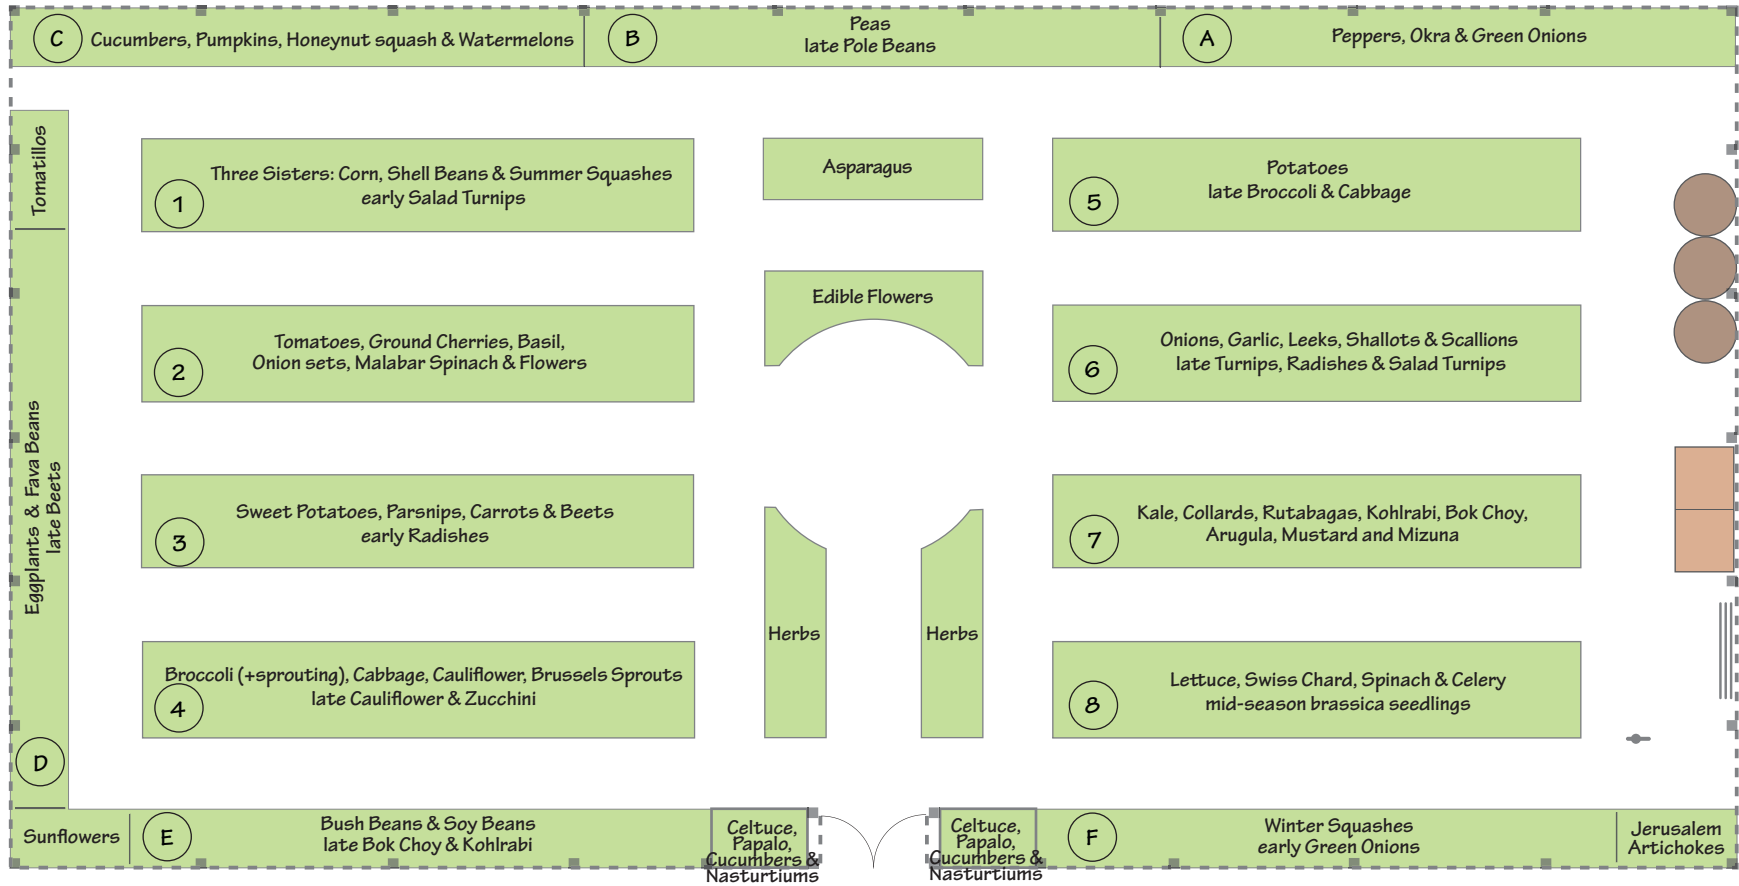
C Cucumbers, Pumpkins, Honeynut squash & Watermelons

B Peas
late Pole Beans

A Peppers, Okra & Green Onions

Tomatillos

Eggplants & Fava Beans
late Beets

1 Three Sisters: Corn, Shell Beans & Summer Squashes
early Salad Turnips

Asparagus

5 Potatoes
late Broccoli & Cabbage

2 Tomatoes, Ground Cherries, Basil,
Onion sets, Malabar Spinach & Flowers

Edible Flowers

6 Onions, Garlic, Leeks, Shallots & Scallions
late Turnips, Radishes & Salad Turnips

3 Sweet Potatoes, Parsnips, Carrots & Beets
early Radishes

7 Kale, Collards, Rutabagas, Kohlrabi, Bok Choy,
Arugula, Mustard and Mizuna

Herbs

Herbs

4 Broccoli (+sprouting), Cabbage, Cauliflower, Brussels Sprouts
late Cauliflower & Zucchini

8 Lettuce, Swiss Chard, Spinach & Celery
mid-season brassica seedlings

D

Sunflowers

E Bush Beans & Soy Beans
late Bok Choy & Kohlrabi

Celtuce, Papalo, Cucumbers & Nasturtiums

Celtuce, Papalo, Cucumbers & Nasturtiums

F Winter Squashes
early Green Onions

Jerusalem Artichokes